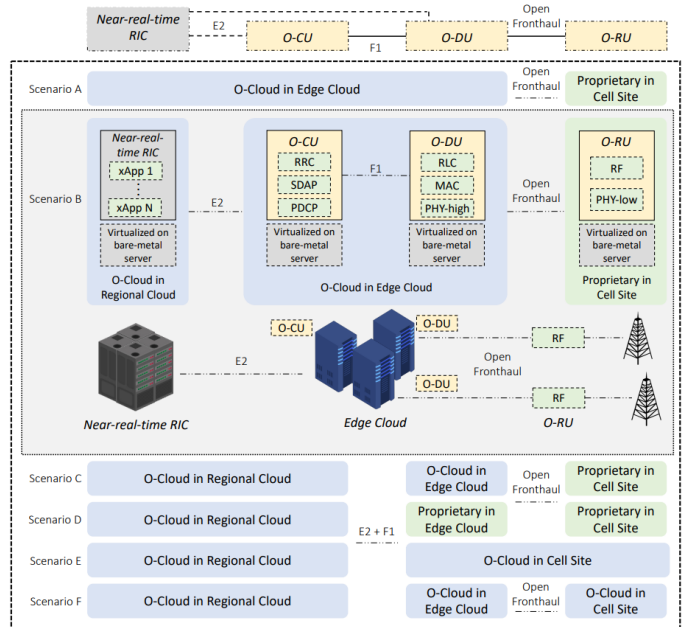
Near-real-time RIC
E2
O-CU
F1
O-DU
Open Fronthaul
O-RU

Scenario A
O-Cloud in Edge Cloud
Open Fronthaul
Proprietary in Cell Site

Scenario B
Near-real-time RIC
xApp 1
xApp N
Virtualized on bare-metal server
O-Cloud in Regional Cloud
E2
O-CU
RRC
SDAP
PDCP
Virtualized on bare-metal server
F1
O-DU
RLC
MAC
PHY-high
Virtualized on bare-metal server
O-Cloud in Edge Cloud
Open Fronthaul
O-RU
RF
PHY-low
Virtualized on bare-metal server
Proprietary in Cell Site

O-CU
O-DU
RF
E2
Open Fronthaul
O-DU
RF
Near-real-time RIC
Edge Cloud
O-RU

Scenario C
O-Cloud in Regional Cloud
O-Cloud in Edge Cloud
Open Fronthaul
Proprietary in Cell Site

Scenario D
O-Cloud in Regional Cloud
Proprietary in Edge Cloud
Proprietary in Cell Site

E2 + F1

Scenario E
O-Cloud in Regional Cloud
O-Cloud in Cell Site

Scenario F
O-Cloud in Regional Cloud
O-Cloud in Edge Cloud
Open Fronthaul
O-Cloud in Cell Site